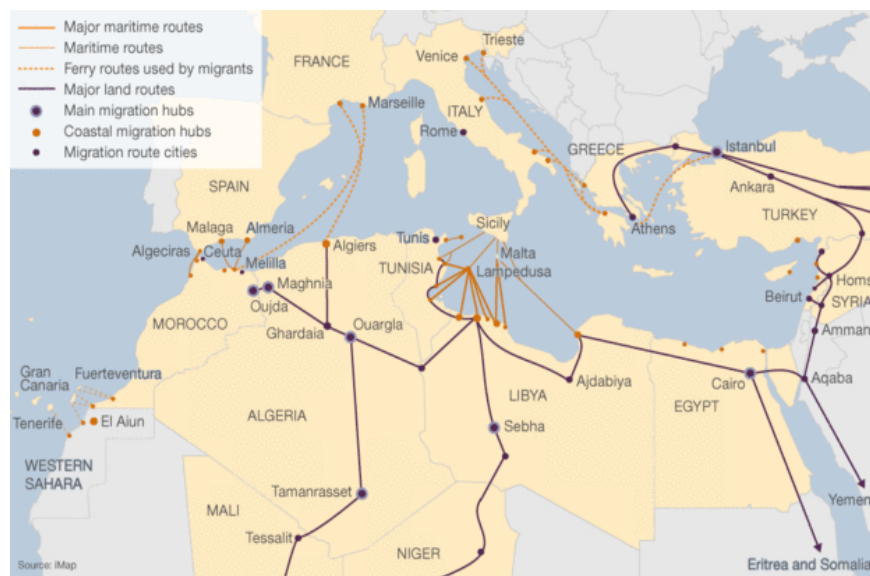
Major maritime routes
Maritime routes
Ferry routes used by migrants
Major land routes
Main migration hubs
Coastal migration hubs
Migration route cities

FRANCE
Trieste
Venice
Marseille
ITALY
Rome
GREECE
Istanbul
Ankara
TURKEY
SPAIN
Malaga
Almeria
Ceuta
Algeciras
Melilla
Algiers
Tunis
Sicily
Malta
Athens
TUNISIA
Lampedusa
Homs
SYRIA
Beirut
Amman
Maghnia
Oujda
MOROCCO
Ghardaia
Ouargla
Gran Canaria
Fuerteventura
Tenerife
El Aiun
LIBYA
Ajdabiya
Cairo
EGYPT
Aqaba
ALGERIA
Sebha
WESTERN SAHARA
Tamanrasset
MALI
Tessalit
NIGER
Yemen
Eritrea and Somalia
Source: iMap